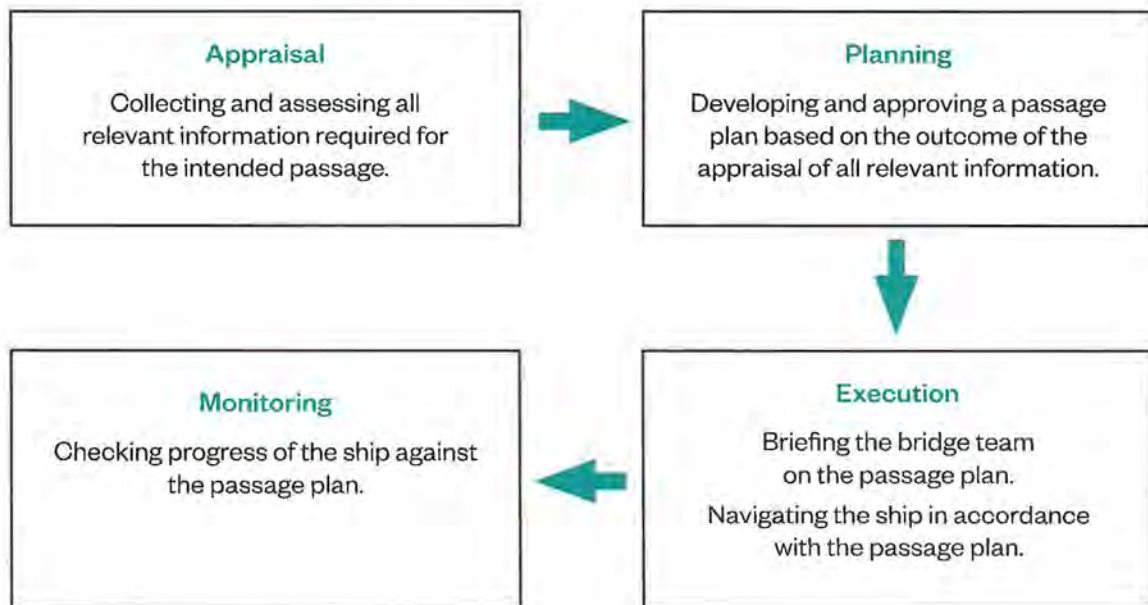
Appraisal

Collecting and assessing all relevant information required for the intended passage.

Planning

Developing and approving a passage plan based on the outcome of the appraisal of all relevant information.

Execution

Briefing the bridge team on the passage plan.

Navigating the ship in accordance with the passage plan.

Monitoring

Checking progress of the ship against the passage plan.